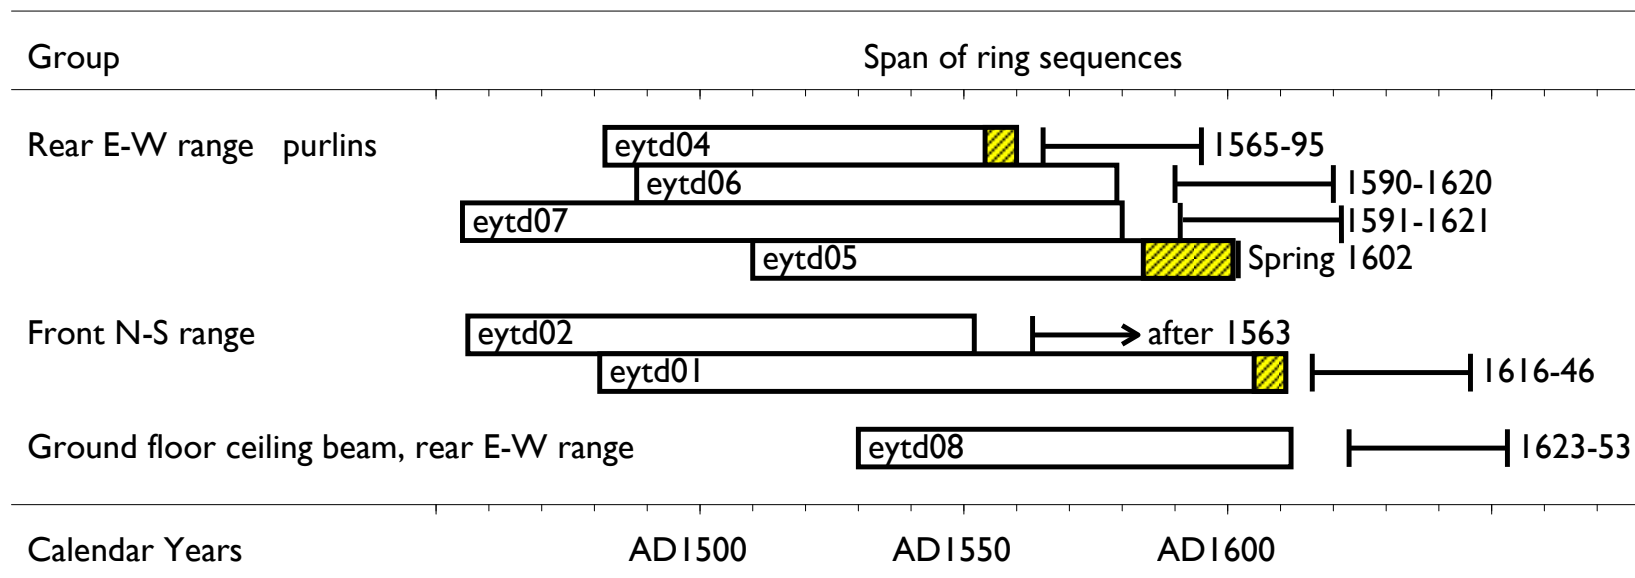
Group

Span of ring sequences

Rear E-W range purlins

eytd04 1565-95

eytd06 1590-1620

eytd07 1591-1621

eytd05 Spring 1602

Front N-S range

eytd02 after 1563

eytd01 1616-46

Ground floor ceiling beam, rear E-W range

eytd08 1623-53

Calendar Years

AD1500

AD1550

AD1600